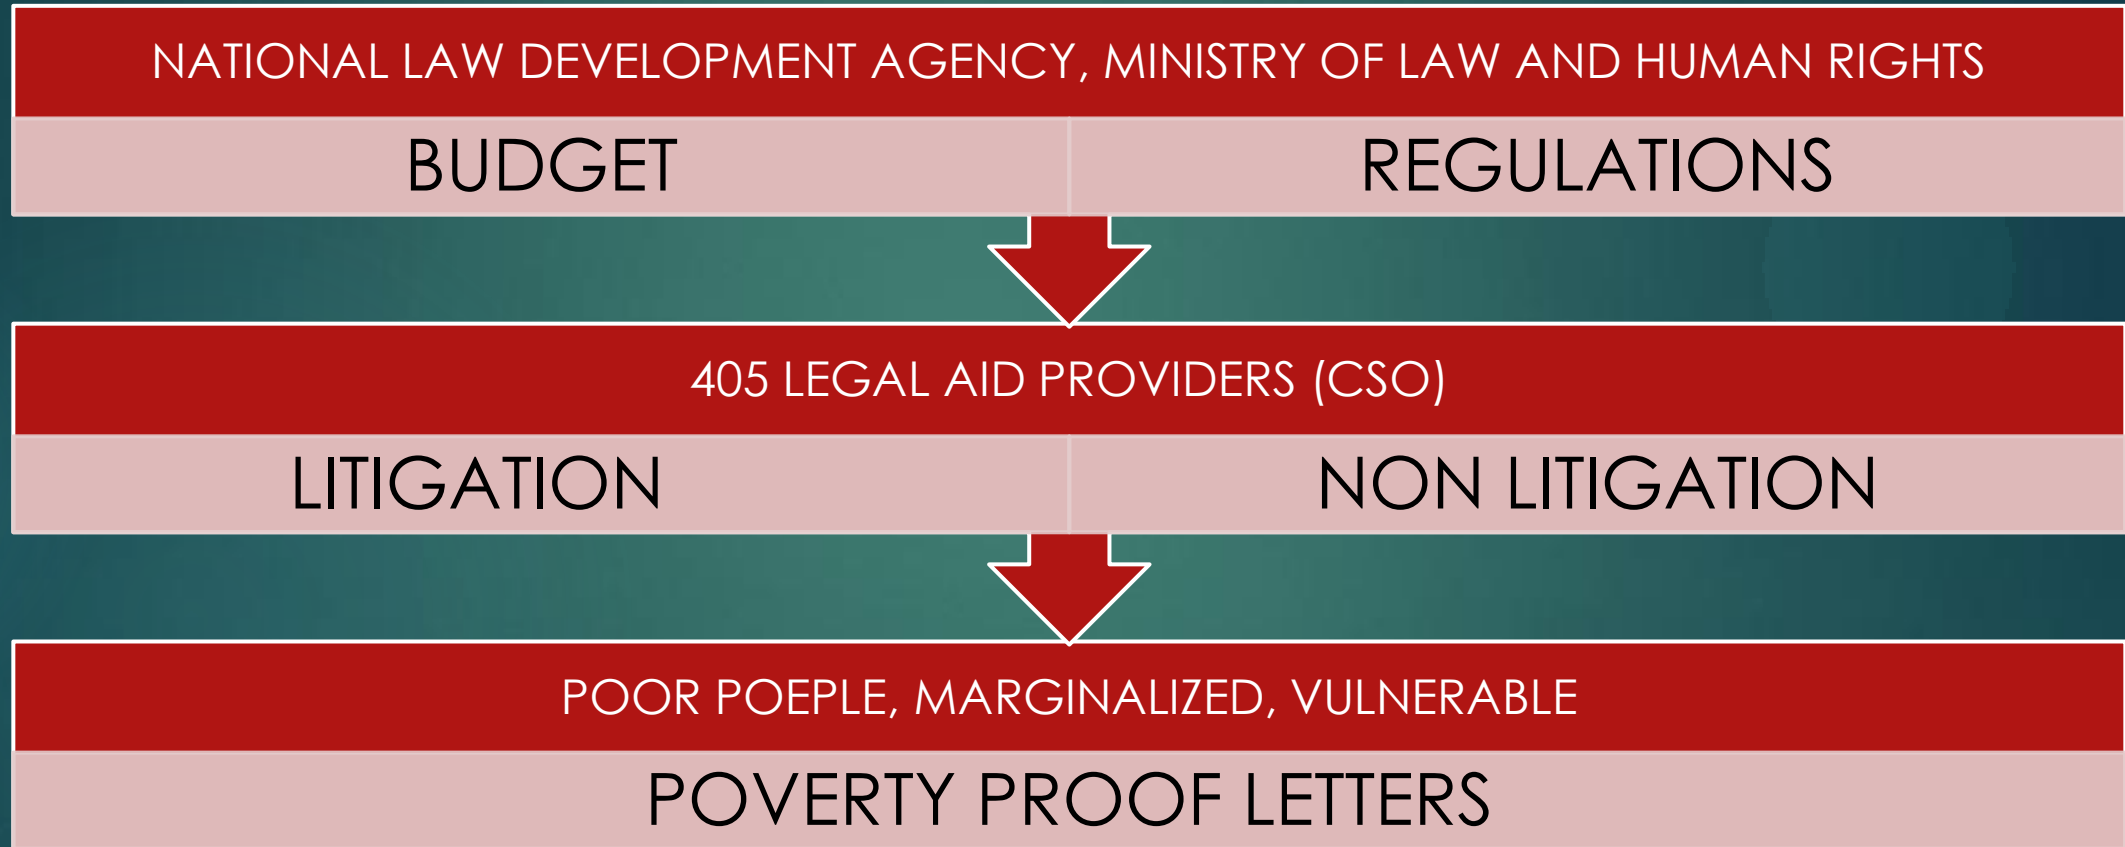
NATIONAL LAW DEVELOPMENT AGENCY, MINISTRY OF LAW AND HUMAN RIGHTS

| BUDGET | REGULATIONS |
|---|---|

405 LEGAL AID PROVIDERS (CSO)

| LITIGATION | NON LITIGATION |
|---|---|

POOR POEPLE, MARGINALIZED, VULNERABLE

POVERTY PROOF LETTERS